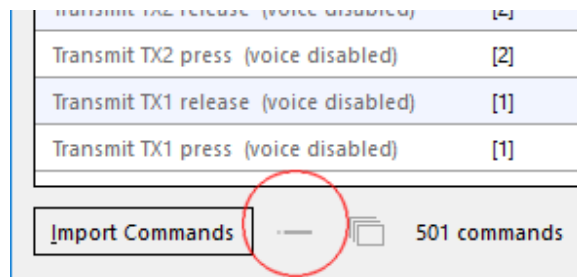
| Transmit TX2 release (voice disabled) | [2] |
|---|---|
| Transmit TX2 press (voice disabled) | [2] |
| Transmit TX1 release (voice disabled) | [1] |
| Transmit TX1 press (voice disabled) | [1] |

Import Commands

501 commands